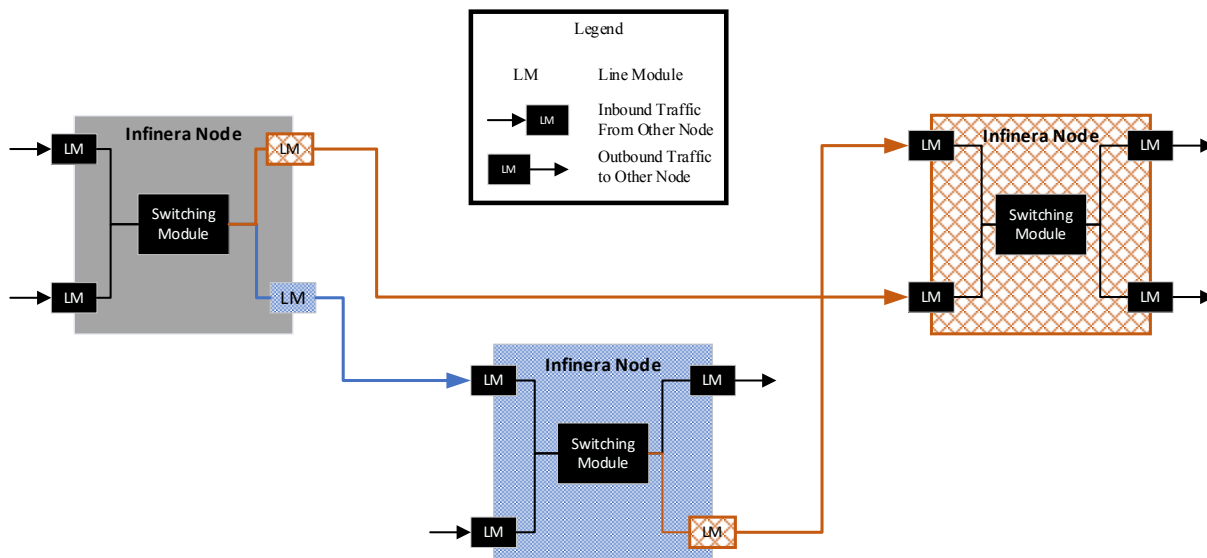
Legend

LM Line Module

LM Inbound Traffic From Other Node

LM Outbound Traffic to Other Node

Infinera Node

LM

LM

Switching Module

LM

LM

Infinera Node

LM

LM

Switching Module

LM

LM

Infinera Node

LM

LM

Switching Module

LM

LM